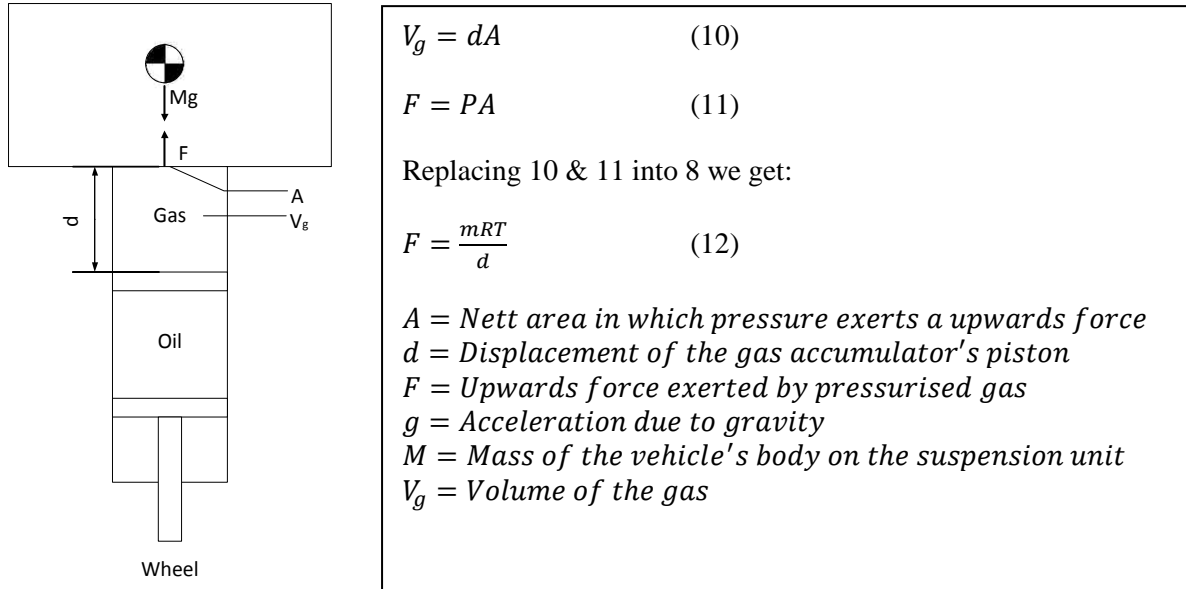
Mg

F

A

$V_g$

d

Gas

Oil

Wheel

$V_g = dA$ (10)

$F = PA$ (11)

Replacing 10 & 11 into 8 we get:

$F = \frac{mRT}{d}$ (12)

$A = Nett\ area\ in\ which\ pressure\ exerts\ a\ upwards\ force$
$d = Displacement\ of\ the\ gas\ accumulator's\ piston$
$F = Upwards\ force\ exerted\ by\ pressurised\ gas$
$g = Acceleration\ due\ to\ gravity$
$M = Mass\ of\ the\ vehicle's\ body\ on\ the\ suspension\ unit$
$V_g = Volume\ of\ the\ gas$